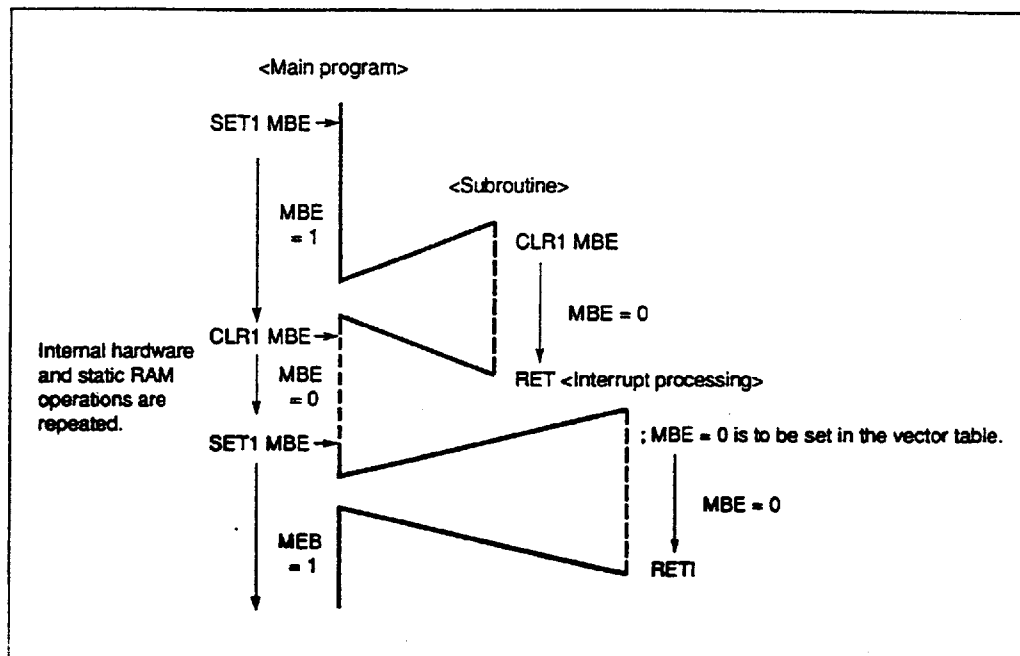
<Main program>

SET1 MBE

<Subroutine>

MBE = 1

CLR1 MBE

MBE = 0

CLR1 MBE

Internal hardware and static RAM operations are repeated.

MBE = 0

RET <Interrupt processing>

SET1 MBE

; MBE = 0 is to be set in the vector table.

MBE = 0

MEB = 1

RETI